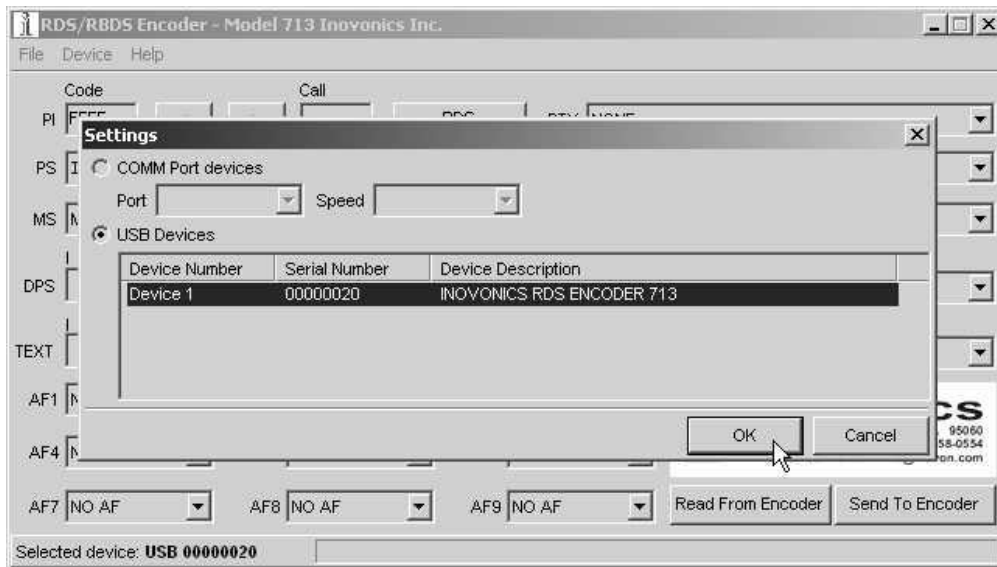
RDS/RBDS Encoder - Model 713 Inovonics Inc.
File Device Help

Code
PI FFFF
Call
RDS
PTY NONE
PS I
MS N
DPS
TEXT
AF1 N
AF4 N

Settings
COMM Port devices
Port
Speed
USB Devices

| Device Number | Serial Number | Device Description |
|---|---|---|
| Device 1 | 00000020 | INOVONICS RDS ENCODER 713 |

OK
Cancel

CS
95060
58-0554
on.com

AF7 NO AF
AF8 NO AF
AF9 NO AF
Read From Encoder
Send To Encoder

Selected device: USB 00000020